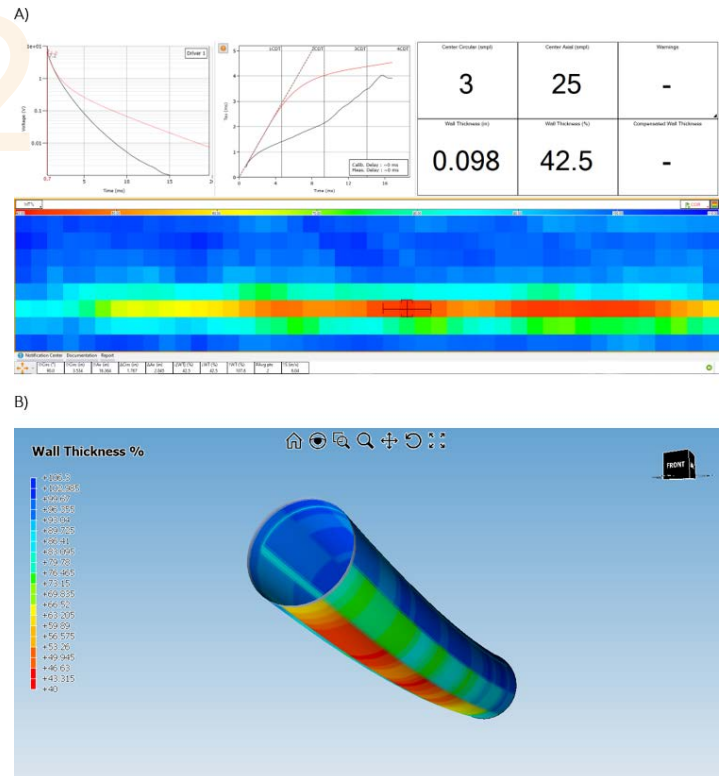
A)

1e+01
Driver 1
Voltage (V)
1
0.1
0.01
0.7
Time (ms)
5
10
15
2(

Tau (ms)
1XDT
2XDT
3XDT
4XDT
Calib. Delay : ~0 ms
Meas. Delay : ~0 ms
Time (ms)
0
4
8
12
16

| Center Circular (smpl) | Center Axial (smpl) | Warnings |
|---|---|---|
| 3 | 25 | - |
| Wall Thickness (in) | Wall Thickness (%) | Compensated Wall Thickness |
| 0.098 | 42.5 | - |

Notification Center Documentation Report

B)

Wall Thickness %

+100.3
+96.985
+93.67
+90.355
+87.04
+83.725
+80.41
+77.095
+73.78
+70.465
+67.15
+63.835
+60.52
+57.205
+53.89
+50.575
+47.26
+43.945
+40.63
+37.315
+40

FRONT